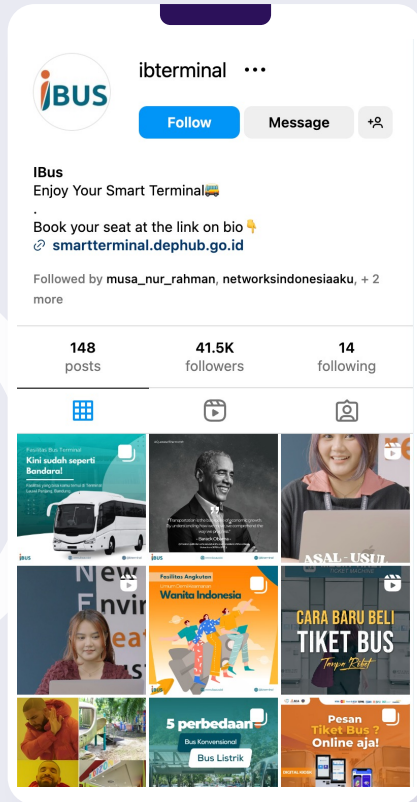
iBUS

ibterminal •••

Follow Message

IBus
Enjoy Your Smart Terminal🚌
.
Book your seat at the link on bio👇
smartterminal.dephub.go.id

Followed by musa_nur_rahman, networksindonesiaaku, + 2 more

148 posts
41.5K followers
14 following

Fasilitas Bus Terminal
Kini sudah seperti Bandara!

"Transportation is the center of economic growth. By understanding transportation we comprehend the way we work."
–Barack Obama

ASAL - USUL

Fasilitas Angkutan
Wanita Indonesia

CARA BARU BELI
TIKET BUS
Tanpa Ribet

5 perbedaan
Bus Konvensional
Bus Listrik

Pesan
Tiket Bus ?
Online aja!